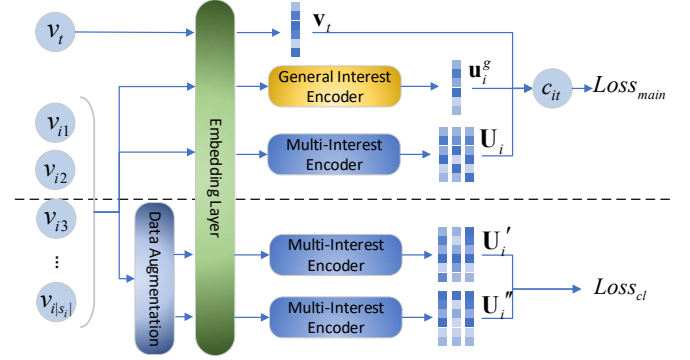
$v_t$

$v_{i1}$

$v_{i2}$

$v_{i3}$

⋮

$v_{i|s_i|}$

Data Augmentation

Embedding Layer

$\mathbf{v}_t$

General Interest Encoder

$\mathbf{u}_i^g$

Multi-Interest Encoder

$\mathbf{U}_i$

$c_{it}$

$Loss_{main}$

Multi-Interest Encoder

$\mathbf{U}_i'$

Multi-Interest Encoder

$\mathbf{U}_i''$

$Loss_{cl}$